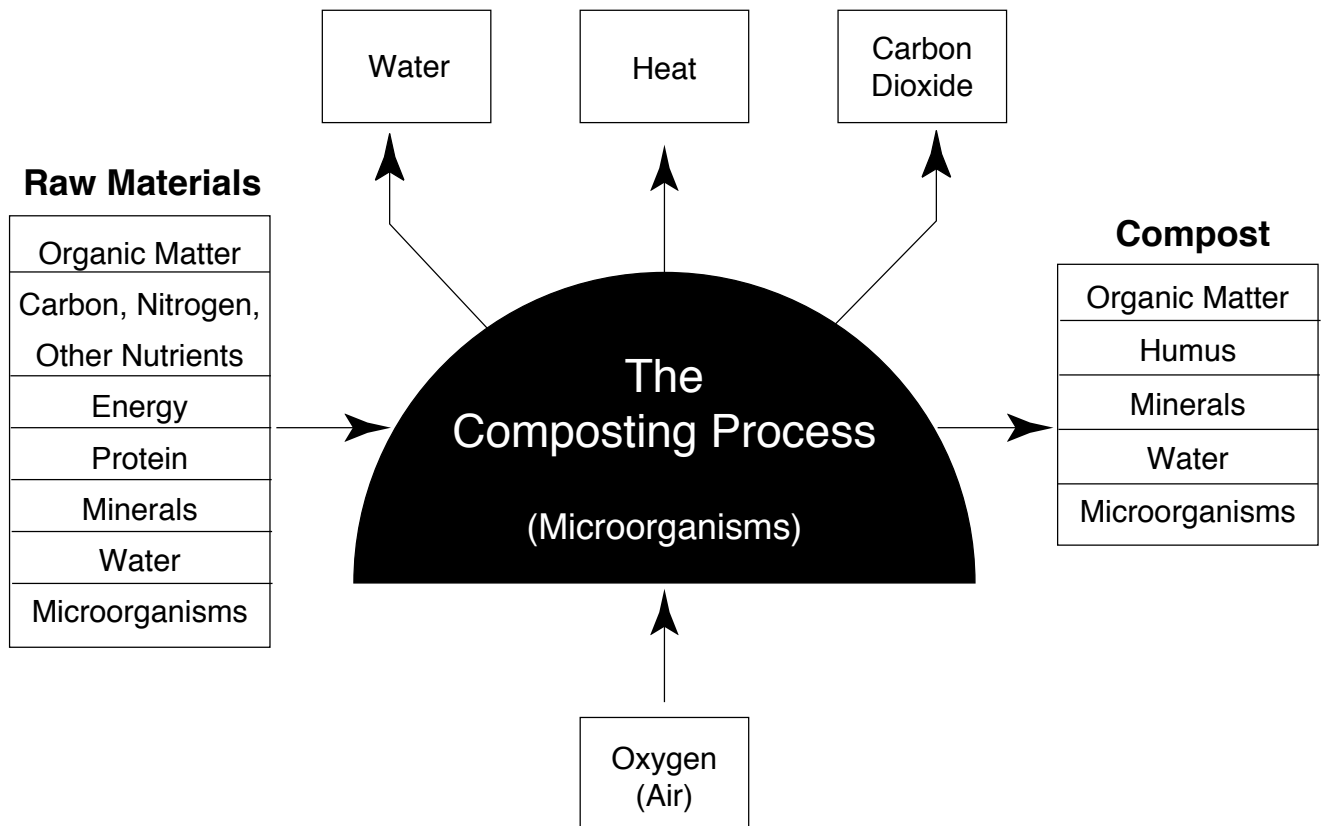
Water

Heat

Carbon Dioxide

Raw Materials

Organic Matter
Carbon, Nitrogen, Other Nutrients
Energy
Protein
Minerals
Water
Microorganisms

The Composting Process

(Microorganisms)

Compost

Organic Matter
Humus
Minerals
Water
Microorganisms

Oxygen (Air)